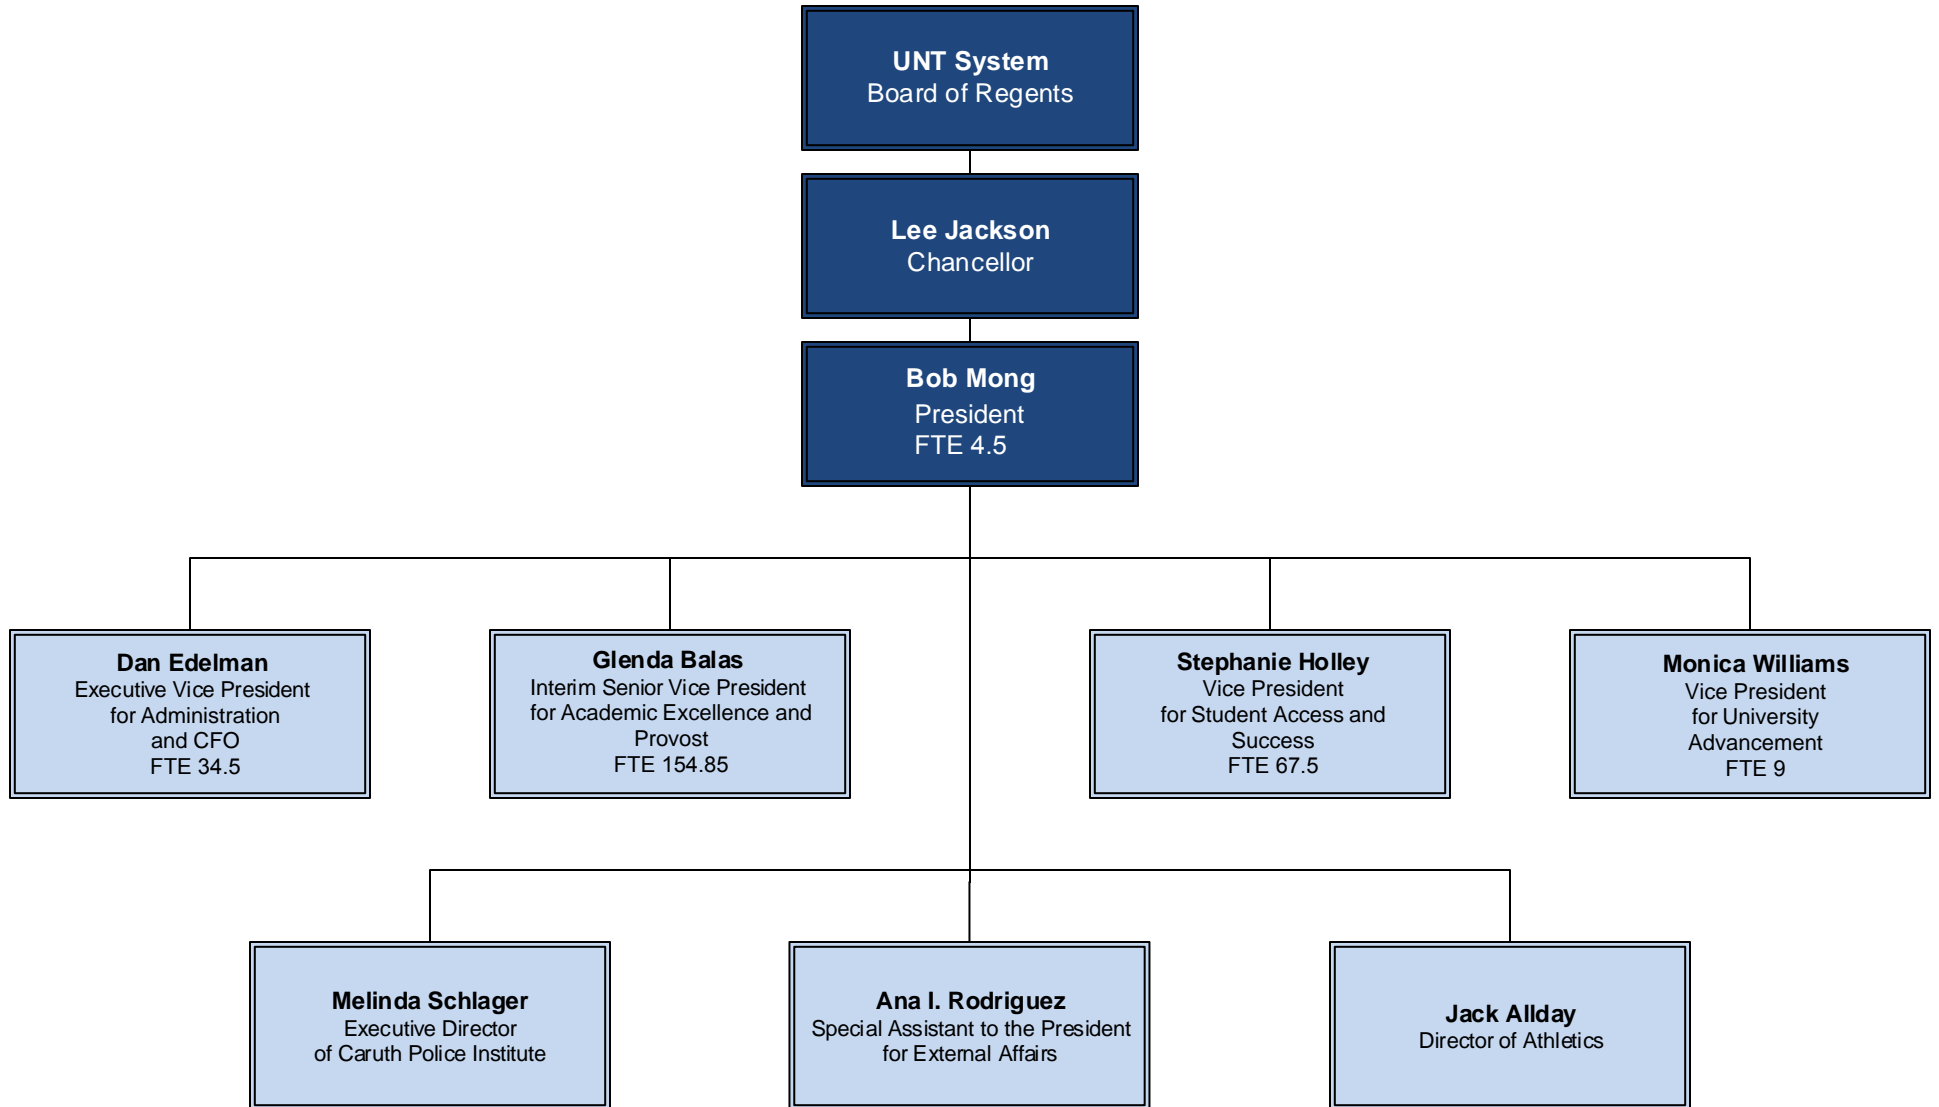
UNT System
Board of Regents

Lee Jackson
Chancellor

Bob Mong
President
FTE 4.5

Dan Edelman
Executive Vice President for Administration and CFO
FTE 34.5

Glenda Balas
Interim Senior Vice President for Academic Excellence and Provost
FTE 154.85

Stephanie Holley
Vice President for Student Access and Success
FTE 67.5

Monica Williams
Vice President for University Advancement
FTE 9

Melinda Schlager
Executive Director of Caruth Police Institute

Ana I. Rodriguez
Special Assistant to the President for External Affairs

Jack Allday
Director of Athletics